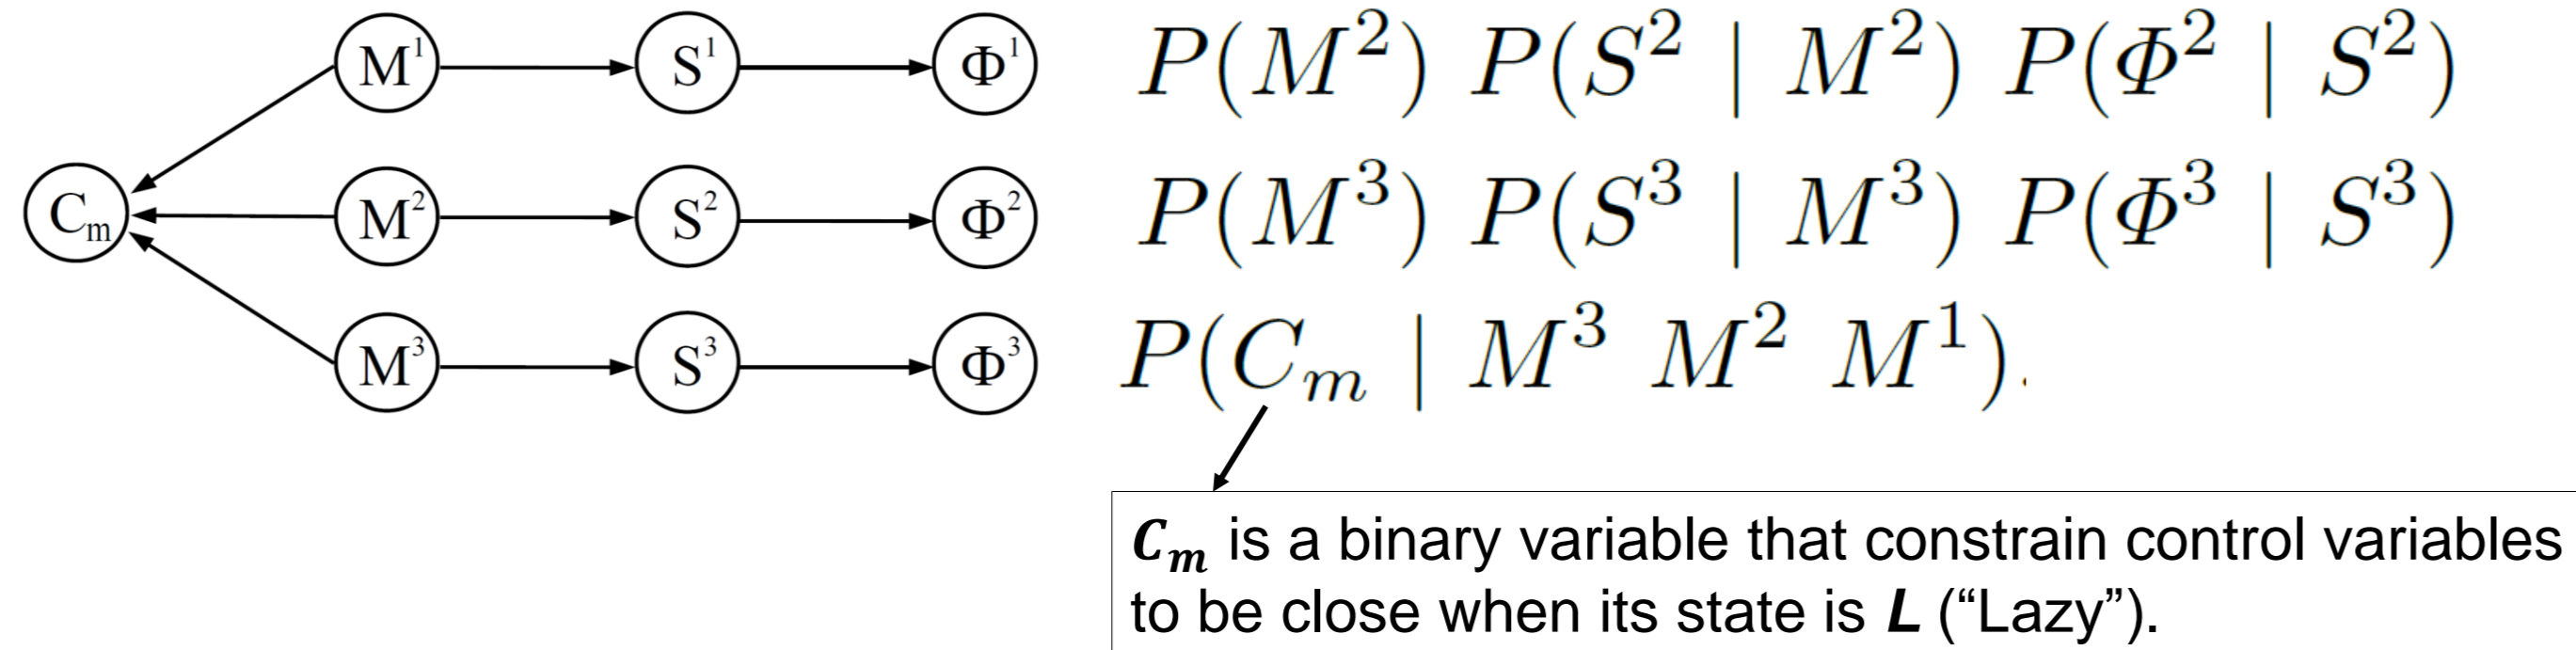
$M^1$ $S^1$ $\Phi^1$
$C_m$ $M^2$ $S^2$ $\Phi^2$
$M^3$ $S^3$ $\Phi^3$

$P(M^2)\ P(S^2 \mid M^2)\ P(\Phi^2 \mid S^2)$
$P(M^3)\ P(S^3 \mid M^3)\ P(\Phi^3 \mid S^3)$
$P(C_m \mid M^3\ M^2\ M^1)$.

$C_m$ is a binary variable that constrain control variables to be close when its state is $L$ (“Lazy”).